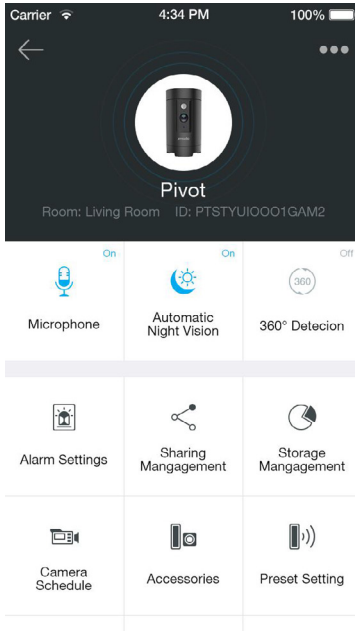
Carrier 4:34 PM 100%

Pivot

Room: Living Room ID: PTSTYUIOOO1GAM2

On

Microphone

On

Automatic Night Vision

Off

360

360° Detecion

Alarm Settings

Sharing Mangagement

Storage Mangagement

Camera Schedule

Accessories

Preset Setting